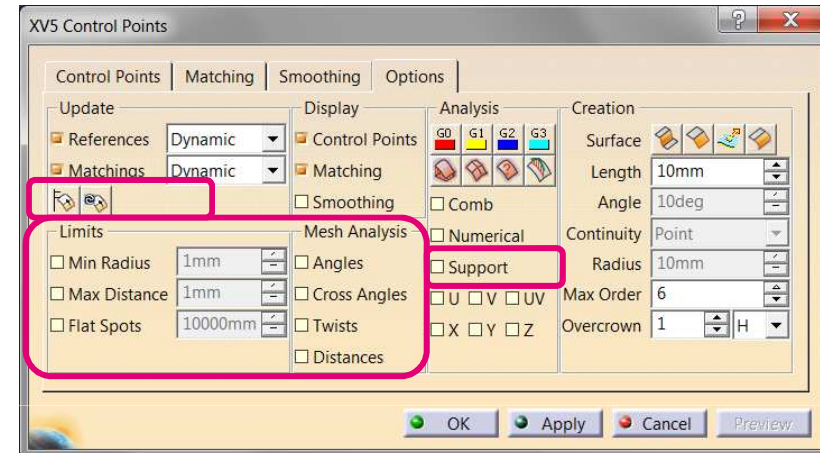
XV5 Control Points

?
X

Control Points | Matching | Smoothing | Options

Update
References Dynamic
Matchings Dynamic

Display
Control Points
Matching
Smoothing

Analysis
G0 G1 G2 G3
Comb
Numerical
Support
U V UV
X Y Z

Creation
Surface
Length 10mm
Angle 10deg
Continuity Point
Radius 10mm
Max Order 6
Overcrown 1 H

Limits
Min Radius 1mm
Max Distance 1mm
Flat Spots 10000mm

Mesh Analysis
Angles
Cross Angles
Twists
Distances

OK
Apply
Cancel
Preview